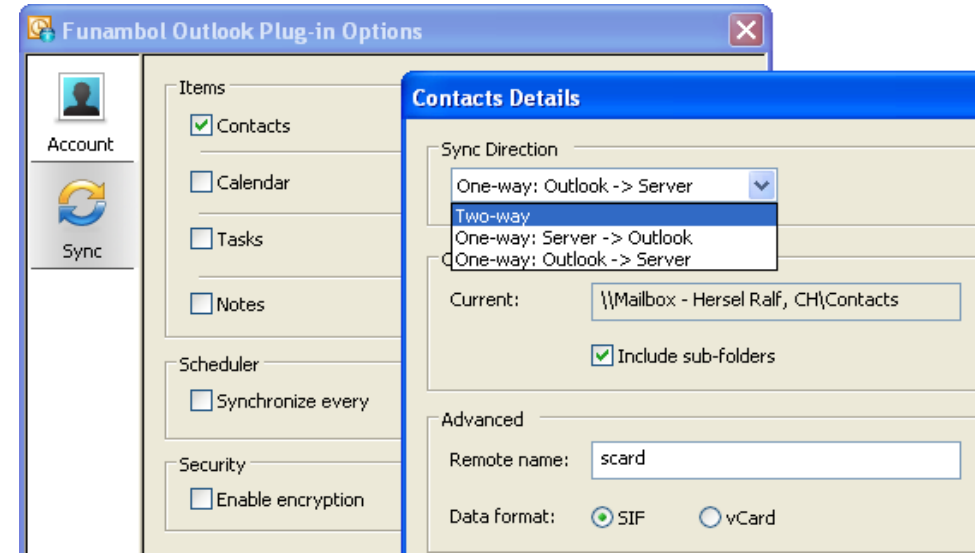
Funambol Outlook Plug-in Options

Account

Sync

Items
Contacts
Calendar
Tasks
Notes

Scheduler
Synchronize every

Security
Enable encryption

Contacts Details

Sync Direction
One-way: Outlook -> Server
Two-way
One-way: Server -> Outlook
One-way: Outlook -> Server

Current: \\Mailbox - Hersel Ralf, CH\Contacts

Include sub-folders

Advanced
Remote name: scard
Data format: SIF vCard